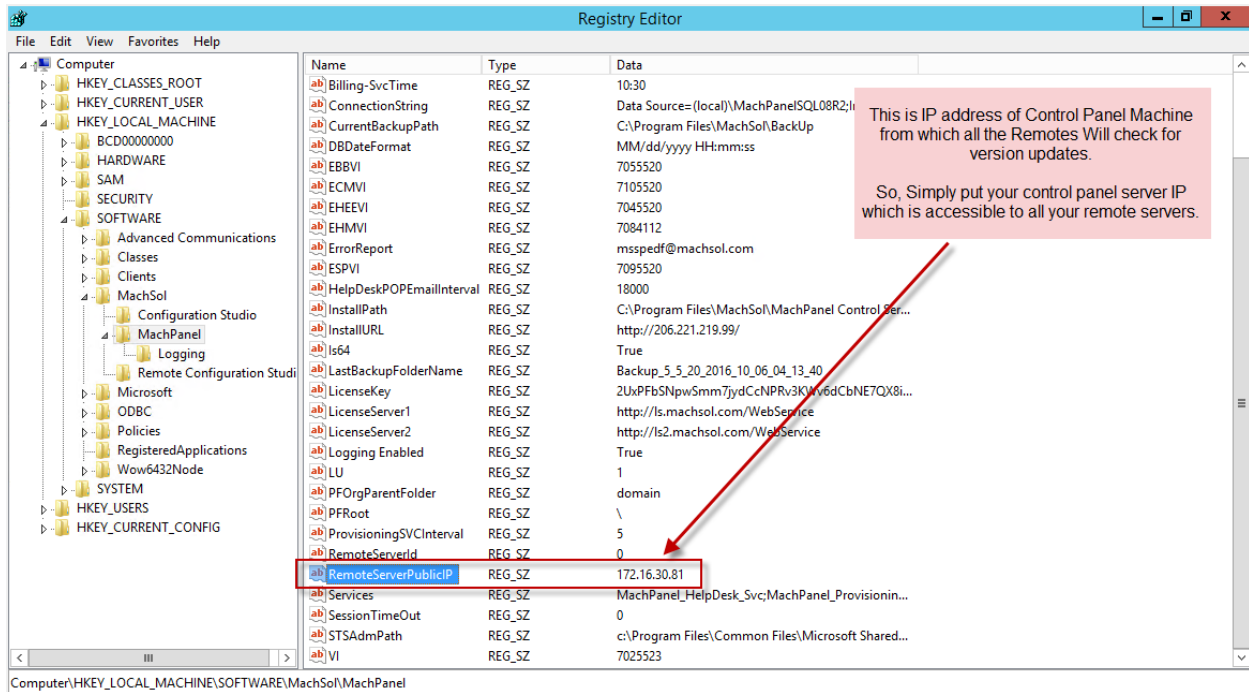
Registry Editor

File Edit View Favorites Help

Computer
HKEY_CLASSES_ROOT
HKEY_CURRENT_USER
HKEY_LOCAL_MACHINE
BCD00000000
HARDWARE
SAM
SECURITY
SOFTWARE
Advanced Communications
Classes
Clients
MachSol
Configuration Studio
MachPanel
Logging
Remote Configuration Studi
Microsoft
ODBC
Policies
RegisteredApplications
Wow6432Node
SYSTEM
HKEY_USERS
HKEY_CURRENT_CONFIG

| Name | Type | Data |
|---|---|---|
| Billing-SvcTime | REG_SZ | 10:30 |
| ConnectionString | REG_SZ | Data Source=(local)\MachPanelSQL08R2;I |
| CurrentBackupPath | REG_SZ | C:\Program Files\MachSol\BackUp |
| DBDateFormat | REG_SZ | MM/dd/yyyy HH:mm:ss |
| EBBVI | REG_SZ | 7055520 |
| ECMVI | REG_SZ | 7105520 |
| EHEEVI | REG_SZ | 7045520 |
| EHMVI | REG_SZ | 7084112 |
| ErrorReport | REG_SZ | msspedf@machsol.com |
| ESPVI | REG_SZ | 7095520 |
| HelpDeskPOPEmailInterval | REG_SZ | 18000 |
| InstallPath | REG_SZ | C:\Program Files\MachSol\MachPanel Control Ser... |
| InstallURL | REG_SZ | http://206.221.219.99/ |
| Is64 | REG_SZ | True |
| LastBackupFolderName | REG_SZ | Backup_5_5_20_2016_10_06_04_13_40 |
| LicenseKey | REG_SZ | 2UxPFbSNpwSmm7jydCcNPRv3KWv6dCbNE7QX8i... |
| LicenseServer1 | REG_SZ | http://ls.machsol.com/WebService |
| LicenseServer2 | REG_SZ | http://ls2.machsol.com/WebService |
| Logging Enabled | REG_SZ | True |
| LU | REG_SZ | 1 |
| PFOrgParentFolder | REG_SZ | domain |
| PFRoot | REG_SZ | \ |
| ProvisioningSVCInterval | REG_SZ | 5 |
| RemoteServerId | REG_SZ | 0 |
| RemoteServerPublicIP | REG_SZ | 172.16.30.81 |
| Services | REG_SZ | MachPanel_HelpDesk_Svc;MachPanel_Provisionin... |
| SessionTimeOut | REG_SZ | 0 |
| STSAdmPath | REG_SZ | c:\Program Files\Common Files\Microsoft Shared... |
| VI | REG_SZ | 7025523 |

This is IP address of Control Panel Machine from which all the Remotes Will check for version updates.

So, Simply put your control panel server IP which is accessible to all your remote servers.

Computer\HKEY_LOCAL_MACHINE\SOFTWARE\MachSol\MachPanel